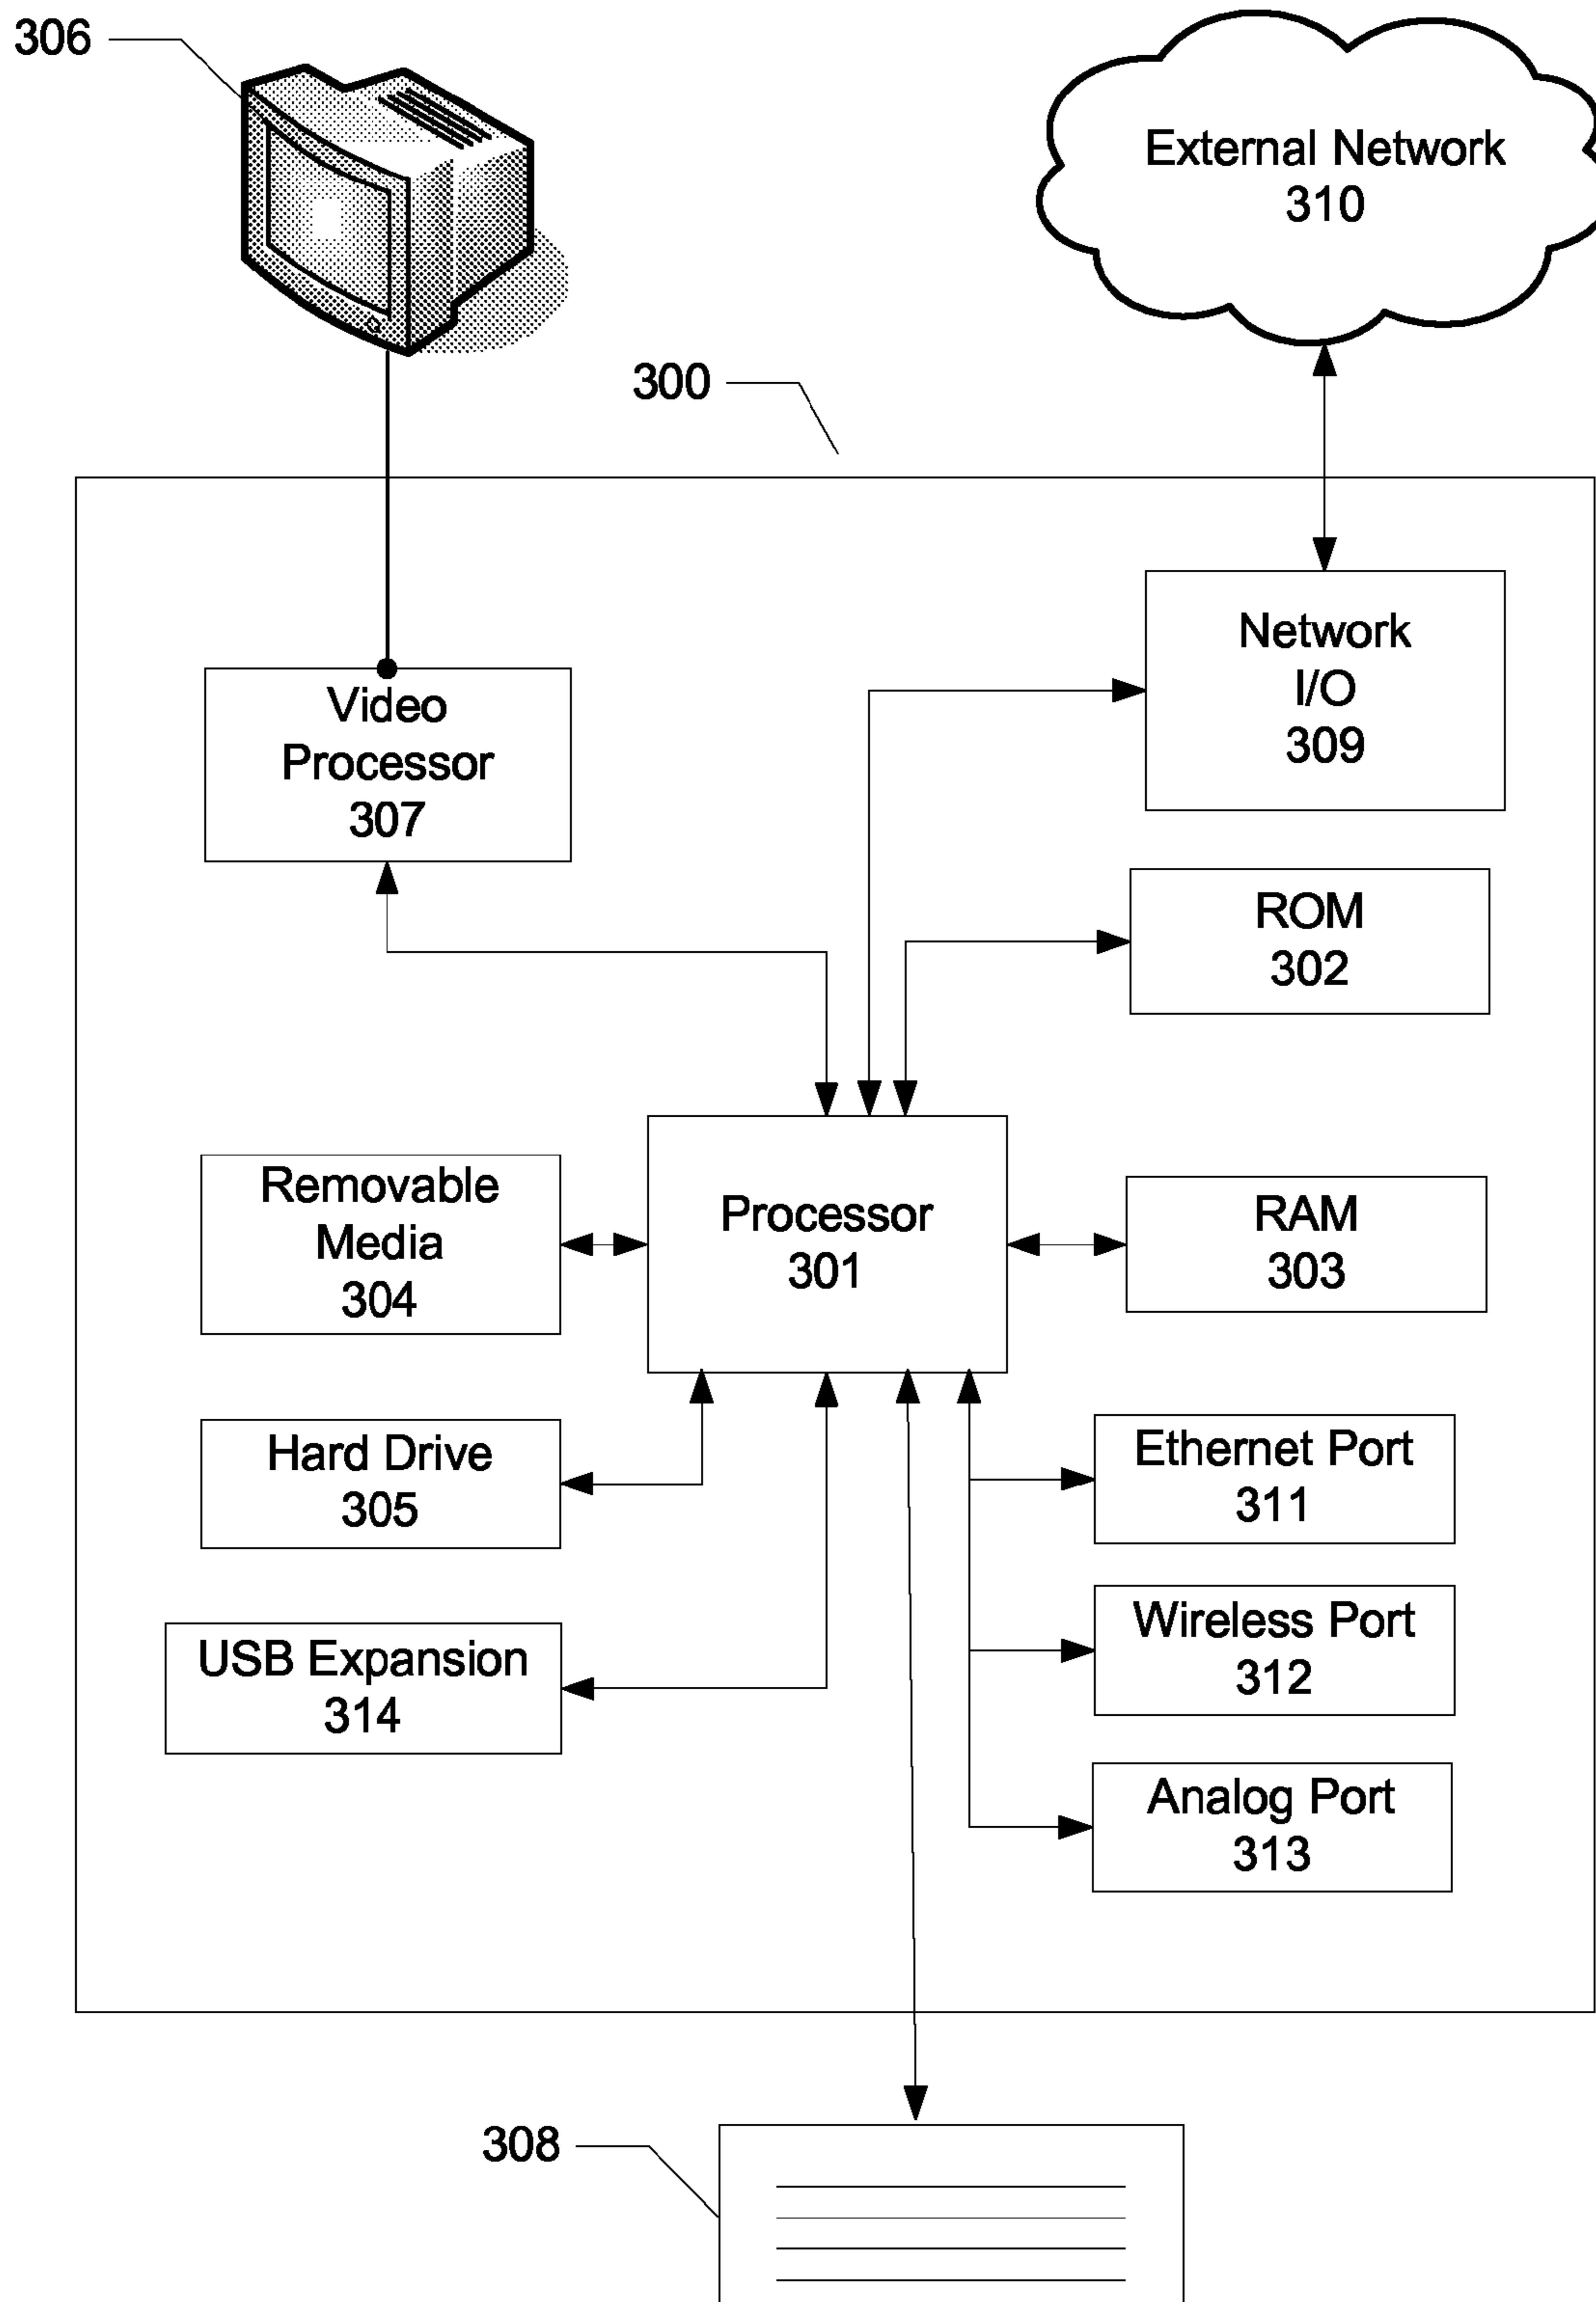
306

External Network
310

300

Network
I/O
309

Video
Processor
307

ROM
302

Removable
Media
304

Processor
301

RAM
303

Hard Drive
305

Ethernet Port
311

USB Expansion
314

Wireless Port
312

Analog Port
313

308